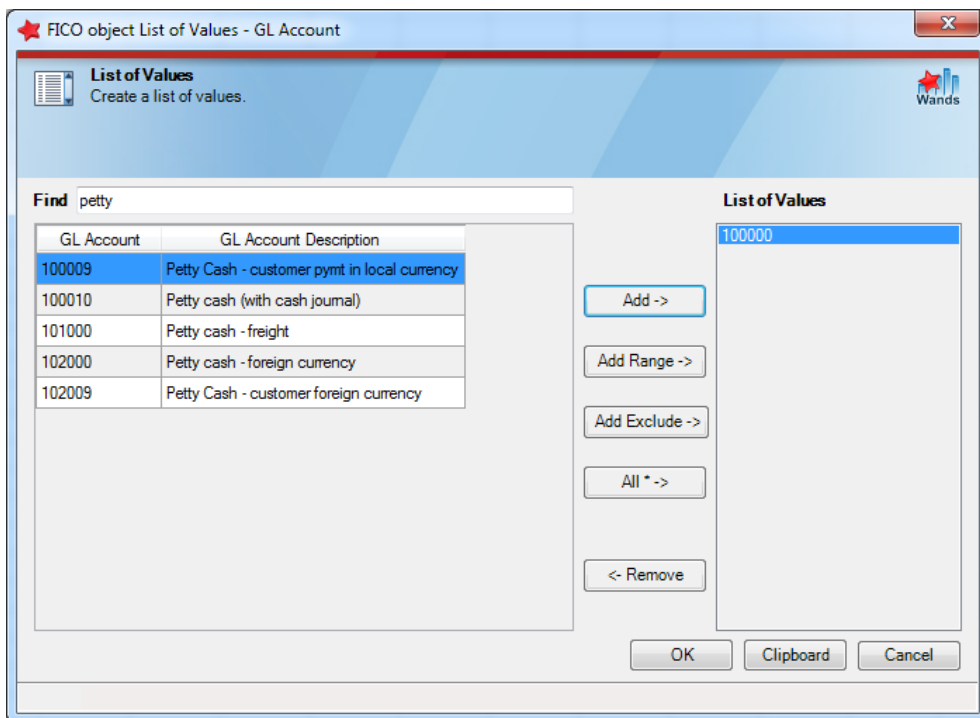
FICO object List of Values - GL Account

List of Values
Create a list of values.

Wands

Find petty

| GL Account | GL Account Description |
|---|---|
| 100009 | Petty Cash - customer pymt in local currency |
| 100010 | Petty cash (with cash journal) |
| 101000 | Petty cash - freight |
| 102000 | Petty cash - foreign currency |
| 102009 | Petty Cash - customer foreign currency |

Add ->

Add Range ->

Add Exclude ->

All * ->

<- Remove

List of Values

100000

OK

Clipboard

Cancel